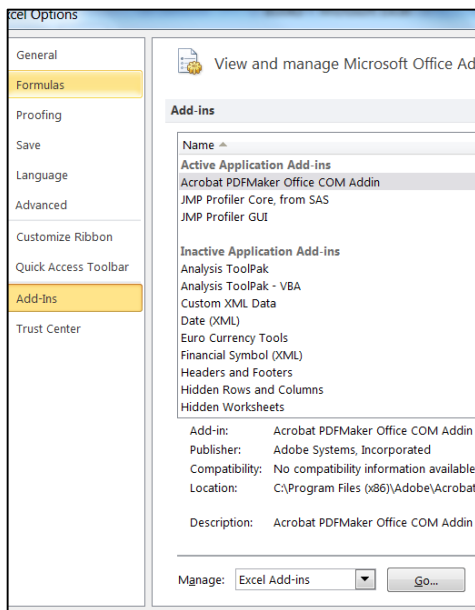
cel Options

General
Formulas
Proofing
Save
Language
Advanced
Customize Ribbon
Quick Access Toolbar
Add-Ins
Trust Center

View and manage Microsoft Office Ad

Add-ins

Name
Active Application Add-ins
Acrobat PDFMaker Office COM Addin
JMP Profiler Core, from SAS
JMP Profiler GUI

Inactive Application Add-ins
Analysis ToolPak
Analysis ToolPak - VBA
Custom XML Data
Date (XML)
Euro Currency Tools
Financial Symbol (XML)
Headers and Footers
Hidden Rows and Columns
Hidden Worksheets

Add-in: Acrobat PDFMaker Office COM Addin
Publisher: Adobe Systems, Incorporated
Compatibility: No compatibility information available
Location: C:\Program Files (x86)\Adobe\Acrobat

Description: Acrobat PDFMaker Office COM Addin

Manage: Excel Add-ins
Go...